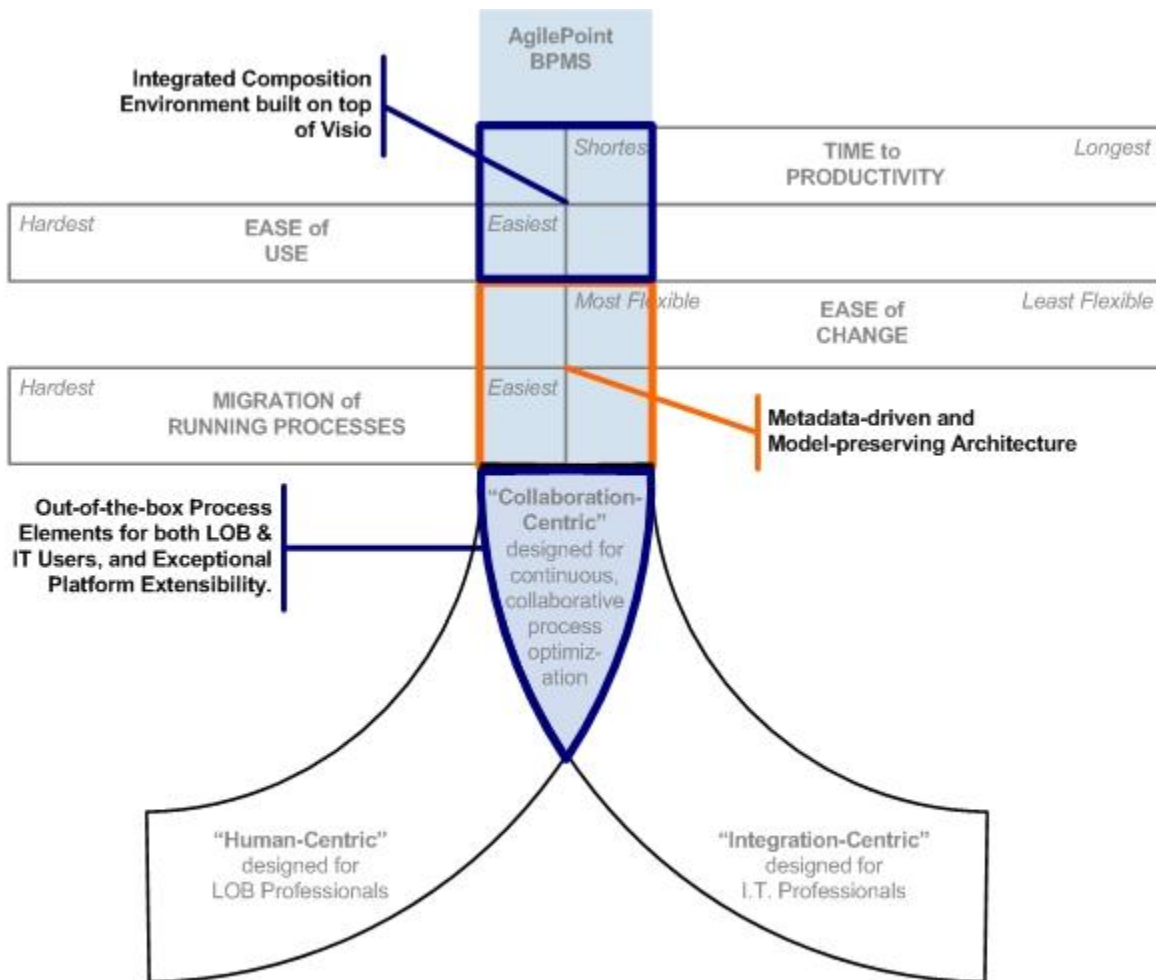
AgilePoint BPMS

Integrated Composition Environment built on top of Visio

Shortes

TIME to PRODUCTIVITY

Longest

Hardest

EASE of USE

Easiest

Most Flexible

EASE of CHANGE

Least Flexible

Hardest

MIGRATION of RUNNING PROCESSES

Easiest

Metadata-driven and Model-preserving Architecture

Out-of-the-box Process Elements for both LOB & IT Users, and Exceptional Platform Extensibility.

"Collaboration-Centric" designed for continuous, collaborative process optimization

"Human-Centric" designed for LOB Professionals

"Integration-Centric" designed for I.T. Professionals